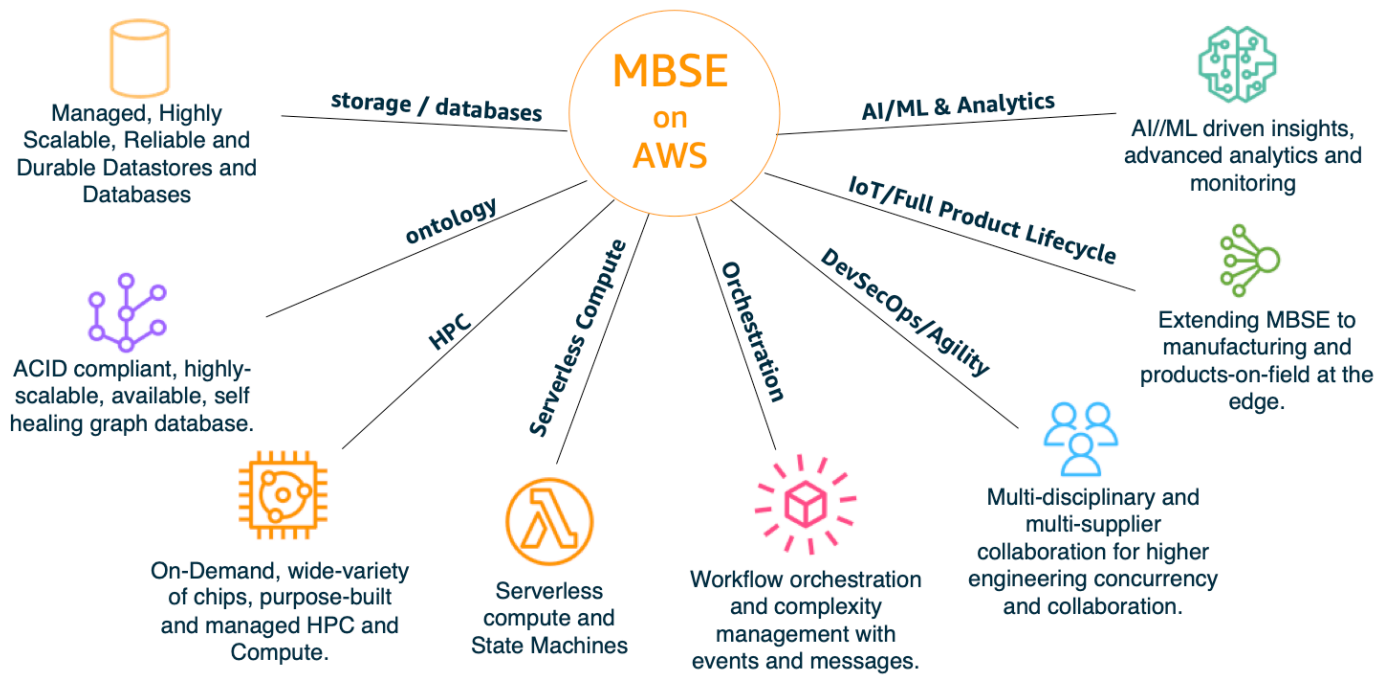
MBSE on AWS

storage / databases

Managed, Highly Scalable, Reliable and Durable Datastores and Databases

AI/ML & Analytics

AI//ML driven insights, advanced analytics and monitoring

ontology

ACID compliant, highly-scalable, available, self healing graph database.

IoT/Full Product Lifecycle

Extending MBSE to manufacturing and products-on-field at the edge.

HPC

On-Demand, wide-variety of chips, purpose-built and managed HPC and Compute.

Serverless Compute

Serverless compute and State Machines

Orchestration

Workflow orchestration and complexity management with events and messages.

DevSecOps/Agility

Multi-disciplinary and multi-supplier collaboration for higher engineering concurrency and collaboration.